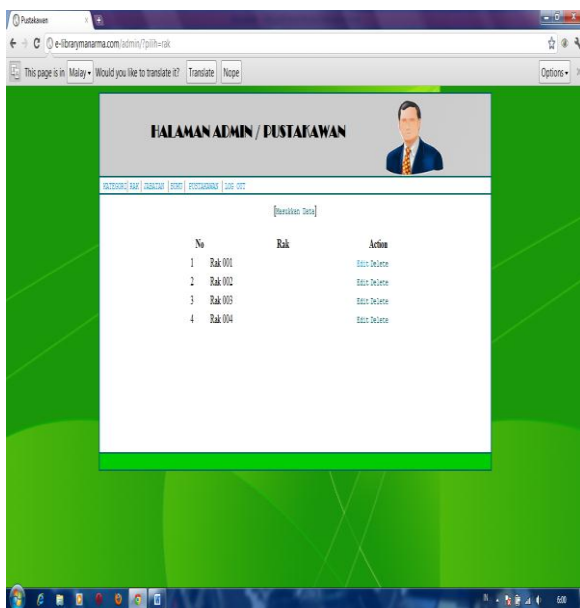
Pustakawan

e-librarymanarma.com/admin/?pilih=rak

This page is in Malay Would you like to translate it? Translate Nope Options

HALAMAN ADMIN / PUSTAKAWAN

KATEGORI | RAK | JABATAN | BUKU | PUSTAKAWAN | LOG OUT

[Masukkan Data]

| No | Rak | Action |
|---|---|---|
| 1 | Rak 001 | Edit Delete |
| 2 | Rak 002 | Edit Delete |
| 3 | Rak 003 | Edit Delete |
| 4 | Rak 004 | Edit Delete |

6:00